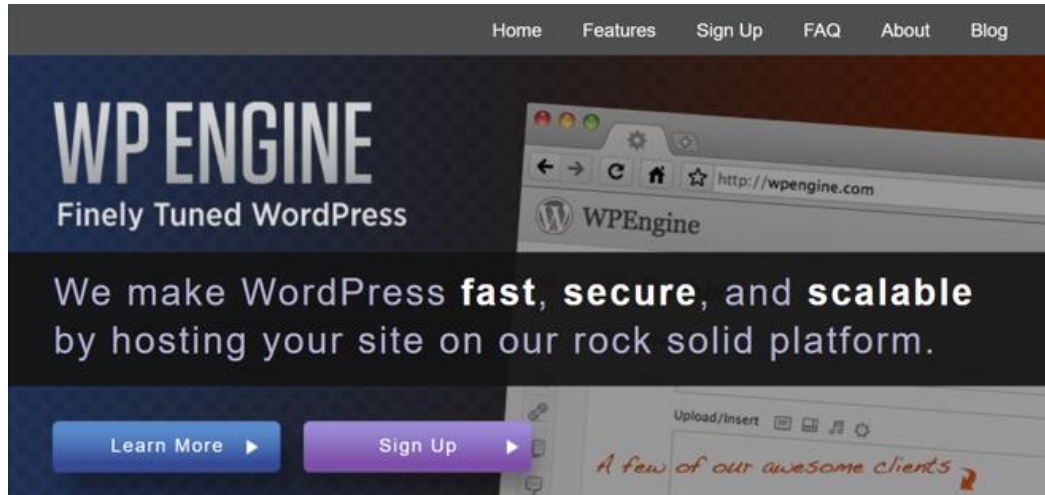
Home Features Sign Up FAQ About Blog

WP ENGINE
Finely Tuned WordPress

http://wpengine.com

WPEngine

We make WordPress **fast**, **secure**, and **scalable** by hosting your site on our rock solid platform.

Upload/Insert

Learn More ▶ Sign Up ▶

A few of our awesome clients